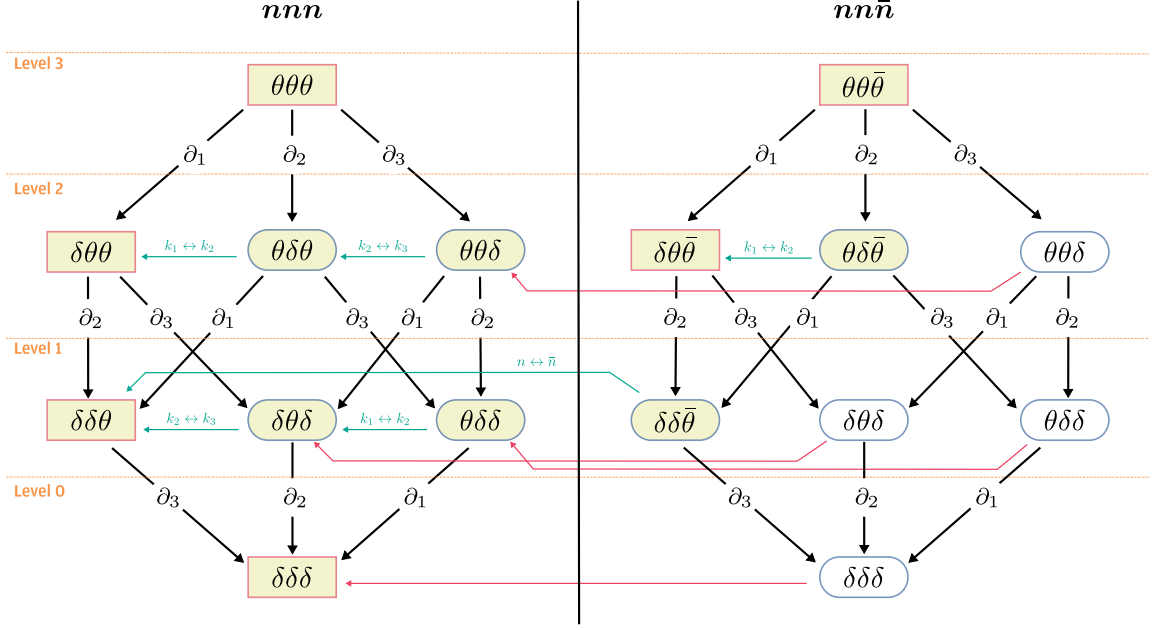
$\boldsymbol{nnn}$

$\boldsymbol{nn\bar{n}}$

Level 3

$\theta\theta\theta$

$\partial_1$ $\partial_2$ $\partial_3$

Level 2

$\delta\theta\theta$ $k_1 \leftrightarrow k_2$ $\theta\delta\theta$ $k_2 \leftrightarrow k_3$ $\theta\theta\delta$

$\partial_2$ $\partial_3$ $\partial_1$ $\partial_3$ $\partial_1$ $\partial_2$

Level 1

$\delta\delta\theta$ $k_2 \leftrightarrow k_3$ $\delta\theta\delta$ $k_1 \leftrightarrow k_2$ $\theta\delta\delta$

Level 0

$\partial_3$ $\partial_2$ $\partial_1$

$\delta\delta\delta$

$\theta\theta\bar{\theta}$

$\partial_1$ $\partial_2$ $\partial_3$

$\delta\theta\bar{\theta}$ $k_1 \leftrightarrow k_2$ $\theta\delta\bar{\theta}$ $\theta\theta\delta$

$\partial_2$ $\partial_3$ $\partial_1$ $\partial_3$ $\partial_1$ $\partial_2$

$n \leftrightarrow \bar{n}$

$\delta\delta\bar{\theta}$ $\delta\theta\delta$ $\theta\delta\delta$

$\partial_3$ $\partial_2$ $\partial_1$

$\delta\delta\delta$